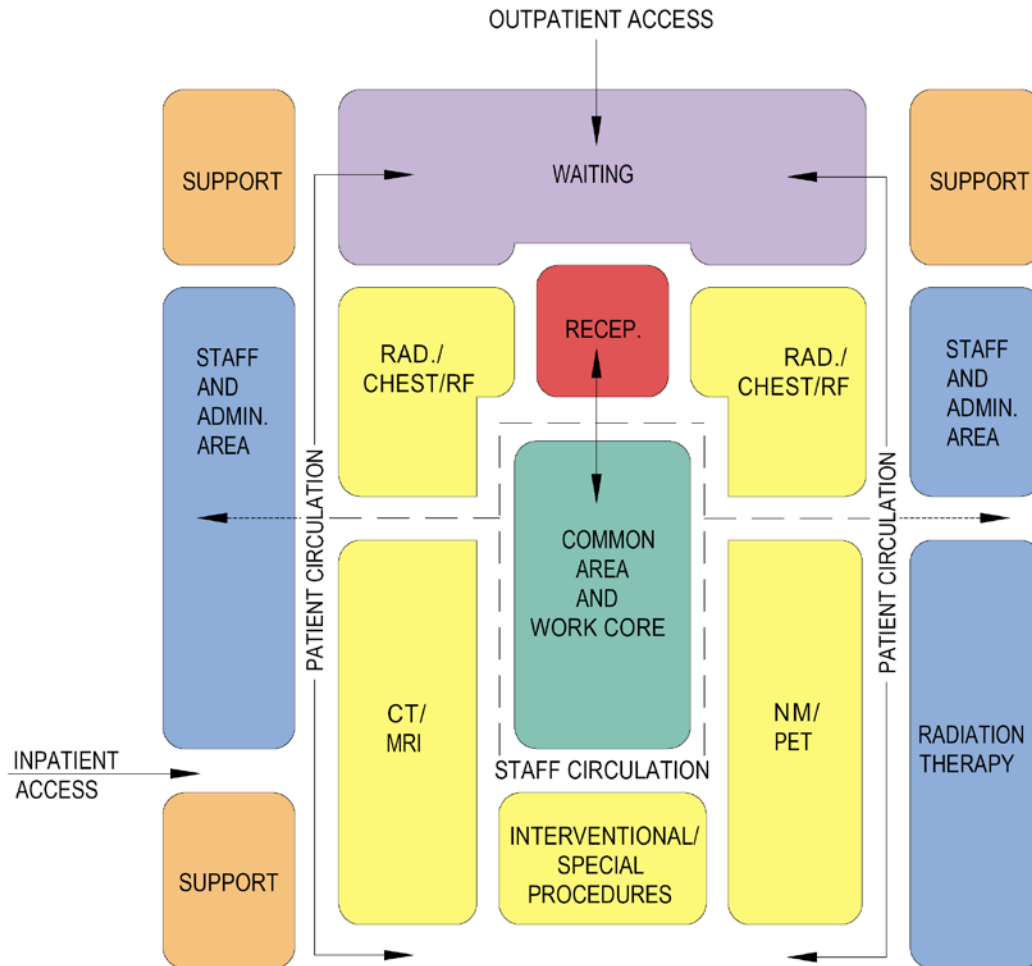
OUTPATIENT ACCESS

SUPPORT

WAITING

SUPPORT

STAFF AND ADMIN. AREA

RAD./ CHEST/RF

RECEP.

RAD./ CHEST/RF

STAFF AND ADMIN. AREA

PATIENT CIRCULATION

COMMON AREA AND WORK CORE

PATIENT CIRCULATION

CT/ MRI

NM/ PET

RADIATION THERAPY

INPATIENT ACCESS

STAFF CIRCULATION

SUPPORT

INTERVENTIONAL/ SPECIAL PROCEDURES